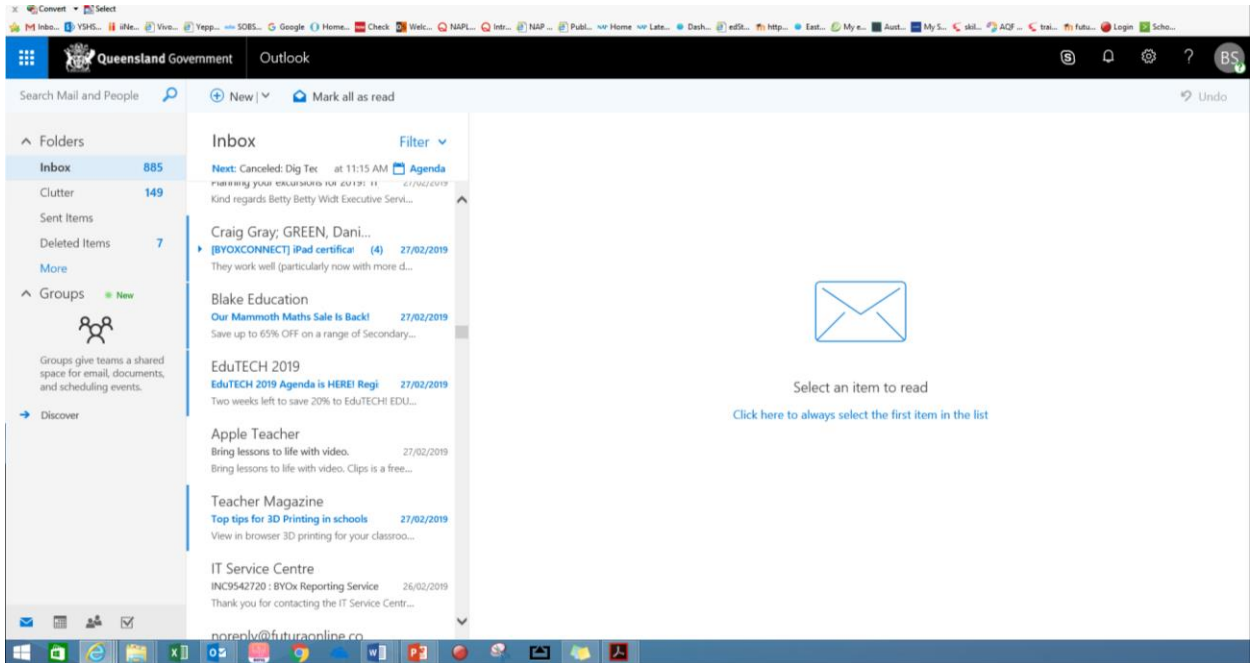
Convert Select

M Inbo... YSHS... iiNe... Vivo... Yepp... SOBS... Google Home... Check Welc... NAPL... Intr... NAP ... Publ... Home Late... Dash... edSt... http... East... My e... Aust... My S... skil... AQF ... trai... futu... Login Scho...

Queensland Government Outlook

BS

Search Mail and People

New | Mark all as read

Undo

Folders

Inbox 885

Clutter 149

Sent Items

Deleted Items 7

More

Groups New

Groups give teams a shared space for email, documents, and scheduling events.

Discover

Inbox Filter

Next: Canceled: Dig Tec at 11:15 AM Agenda

Planning your excursions for 2019! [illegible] 27/02/2019

Kind regards Betty Betty Widt Executive Servi...

Craig Gray; GREEN, Dani...

[BYOXCONNECT] iPad certificat (4) 27/02/2019

They work well (particularly now with more d...

Blake Education

Our Mammoth Maths Sale Is Back! 27/02/2019

Save up to 65% OFF on a range of Secondary...

EduTECH 2019

EduTECH 2019 Agenda is HERE! Regi 27/02/2019

Two weeks left to save 20% to EduTECH! EDU...

Apple Teacher

Bring lessons to life with video. 27/02/2019

Bring lessons to life with video. Clips is a free...

Teacher Magazine

Top tips for 3D Printing in schools 27/02/2019

View in browser 3D printing for your classroo...

IT Service Centre

INC9542720 : BYOx Reporting Service 26/02/2019

Thank you for contacting the IT Service Centr...

noreply@futuraonline.co

Select an item to read

Click here to always select the first item in the list